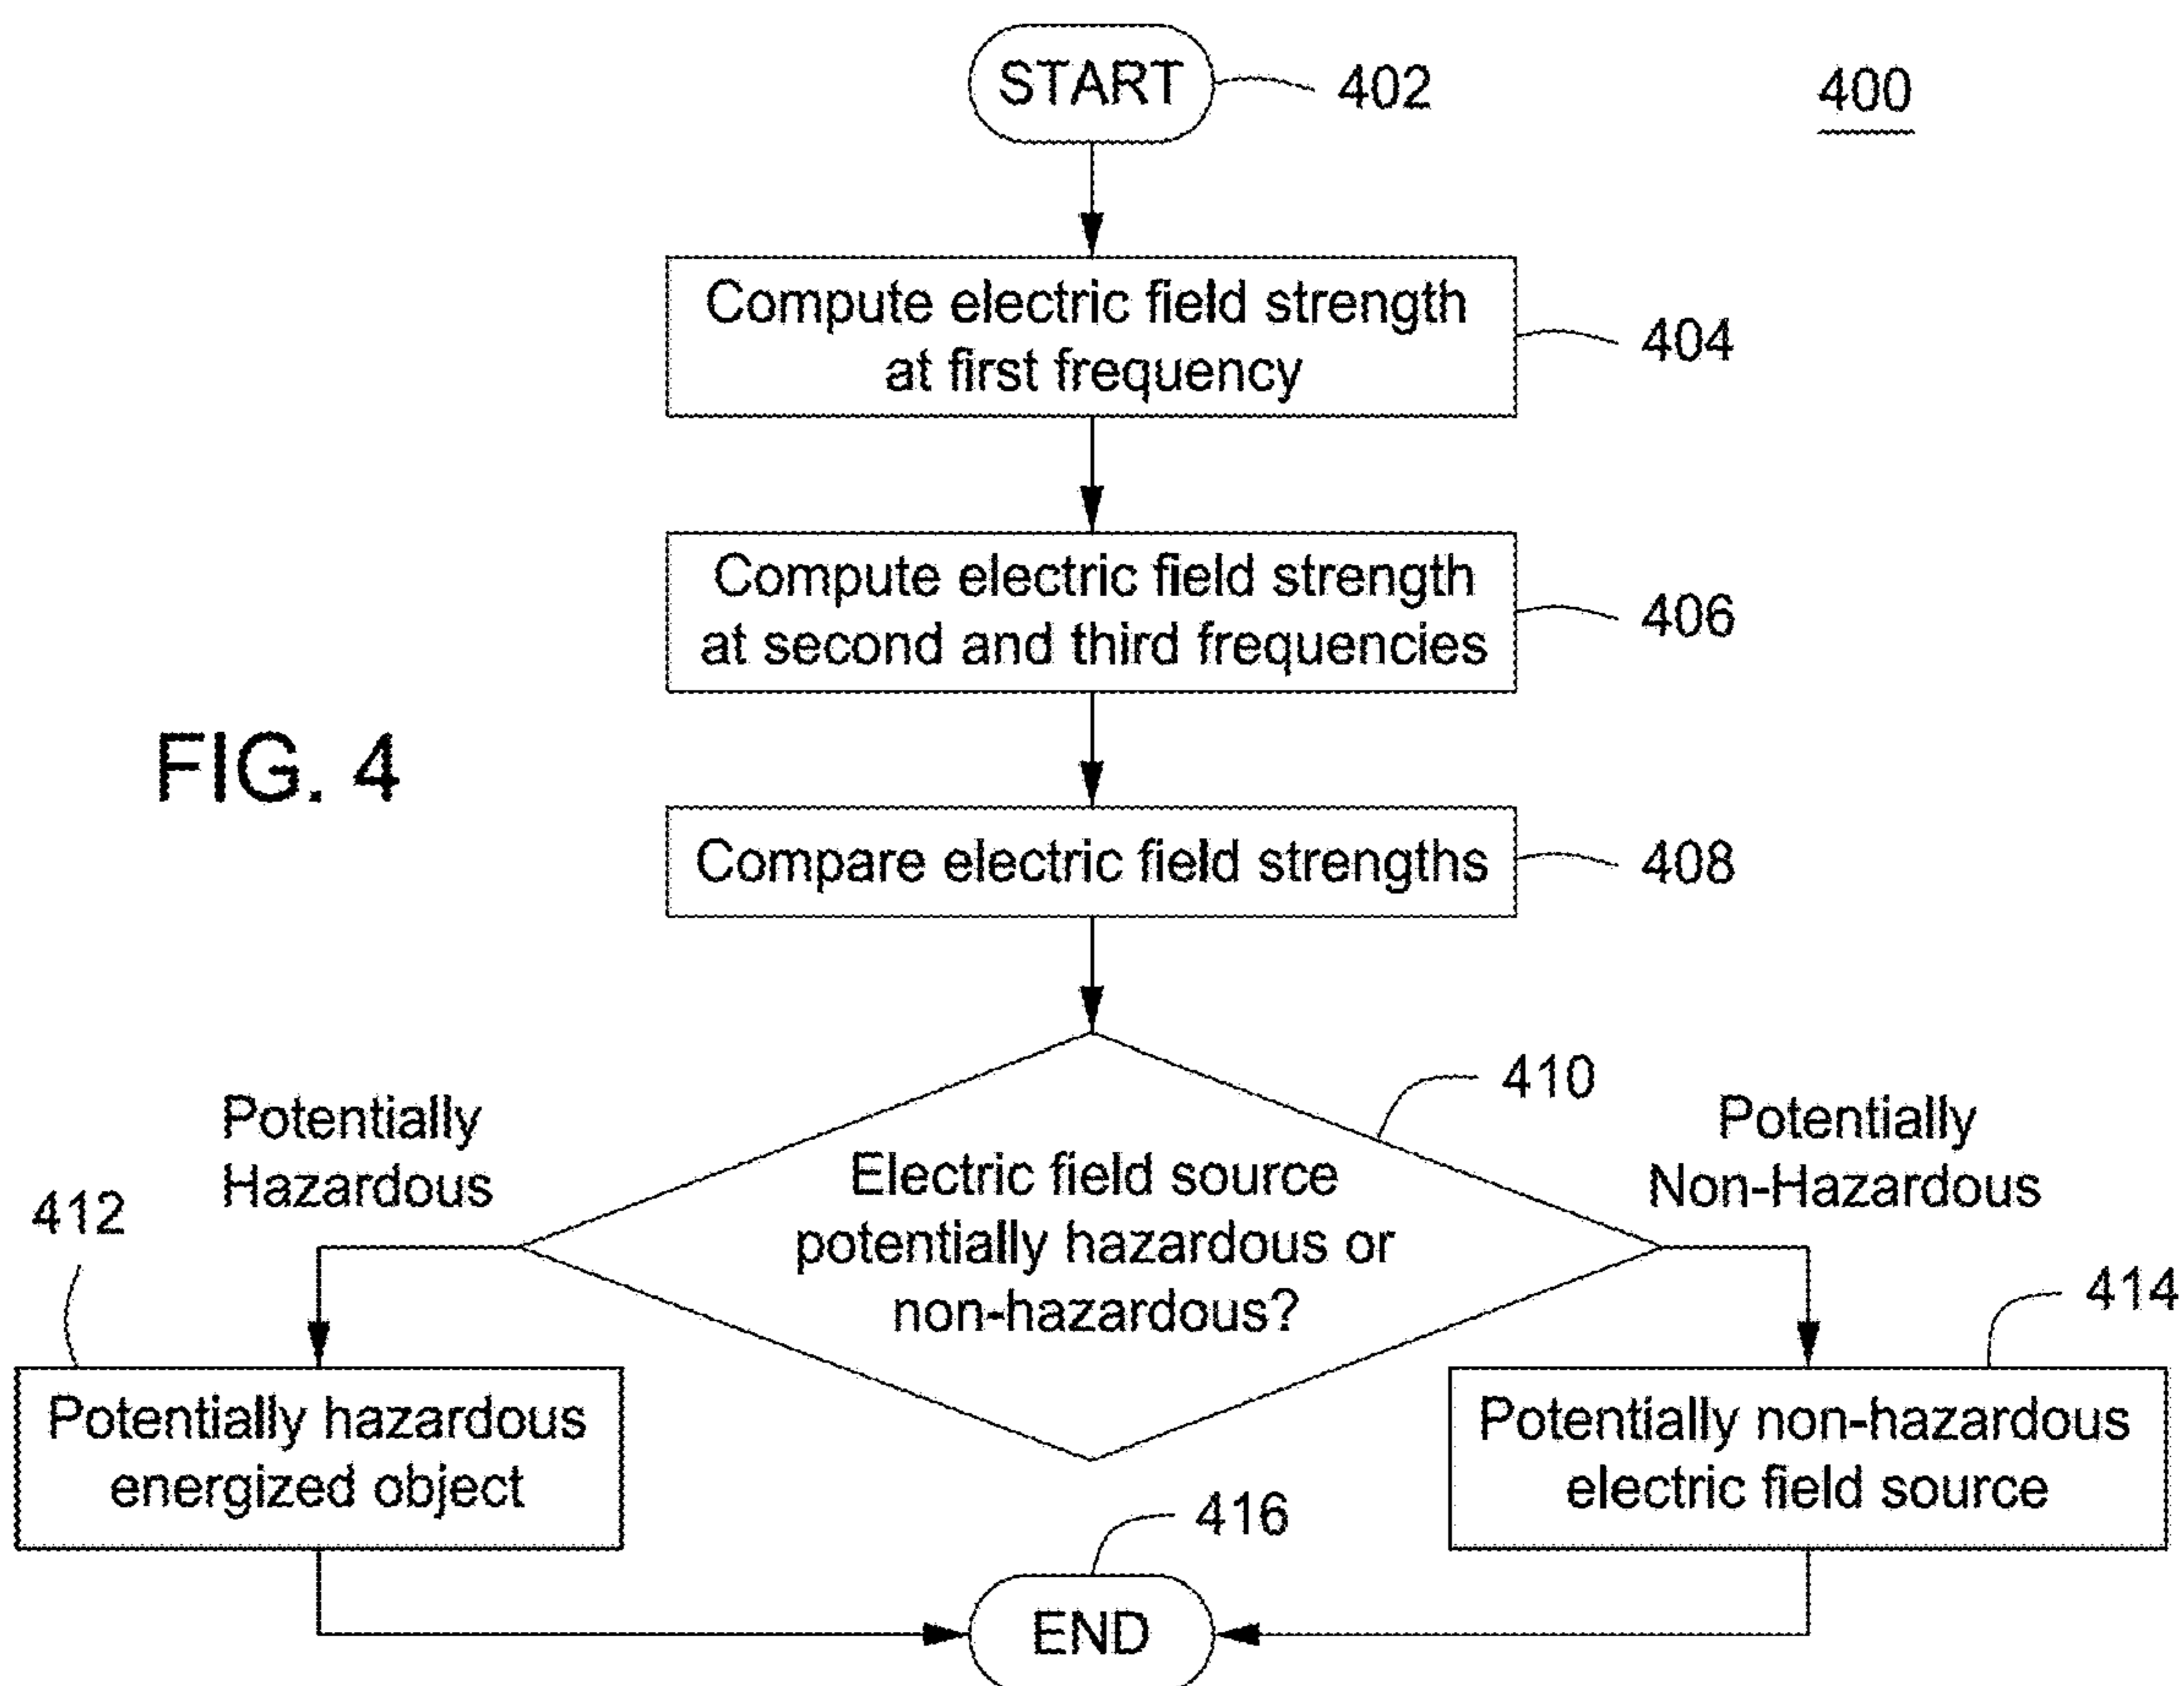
START 402

400

Compute electric field strength at first frequency 404

Compute electric field strength at second and third frequencies 406

FIG. 4

Compare electric field strengths 408

410

Potentially Hazardous

Electric field source potentially hazardous or non-hazardous?

Potentially Non-Hazardous

412

414

Potentially hazardous energized object

Potentially non-hazardous electric field source

416

END